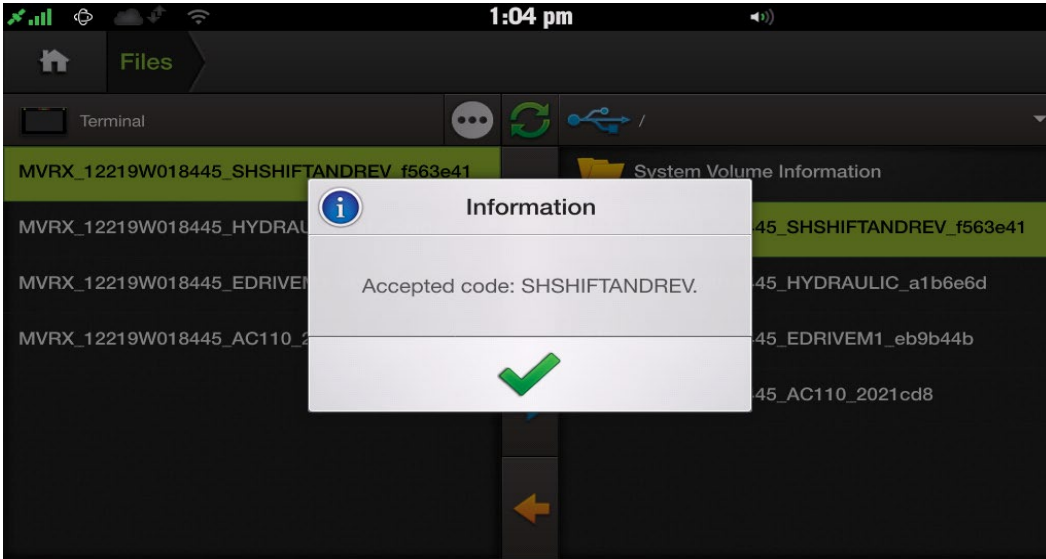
1:04 pm

Files

Terminal

/

MVRX_12219W018445_SHSHIFTANDREV_f563e41

MVRX_12219W018445_HYDRAU

MVRX_12219W018445_EDRIVEI

MVRX_12219W018445_AC110_2

System Volume Information

45_SHSHIFTANDREV_f563e41

45_HYDRAULIC_a1b6e6d

45_EDRIVEM1_eb9b44b

45_AC110_2021cd8

Information

Accepted code: SHSHIFTANDREV.